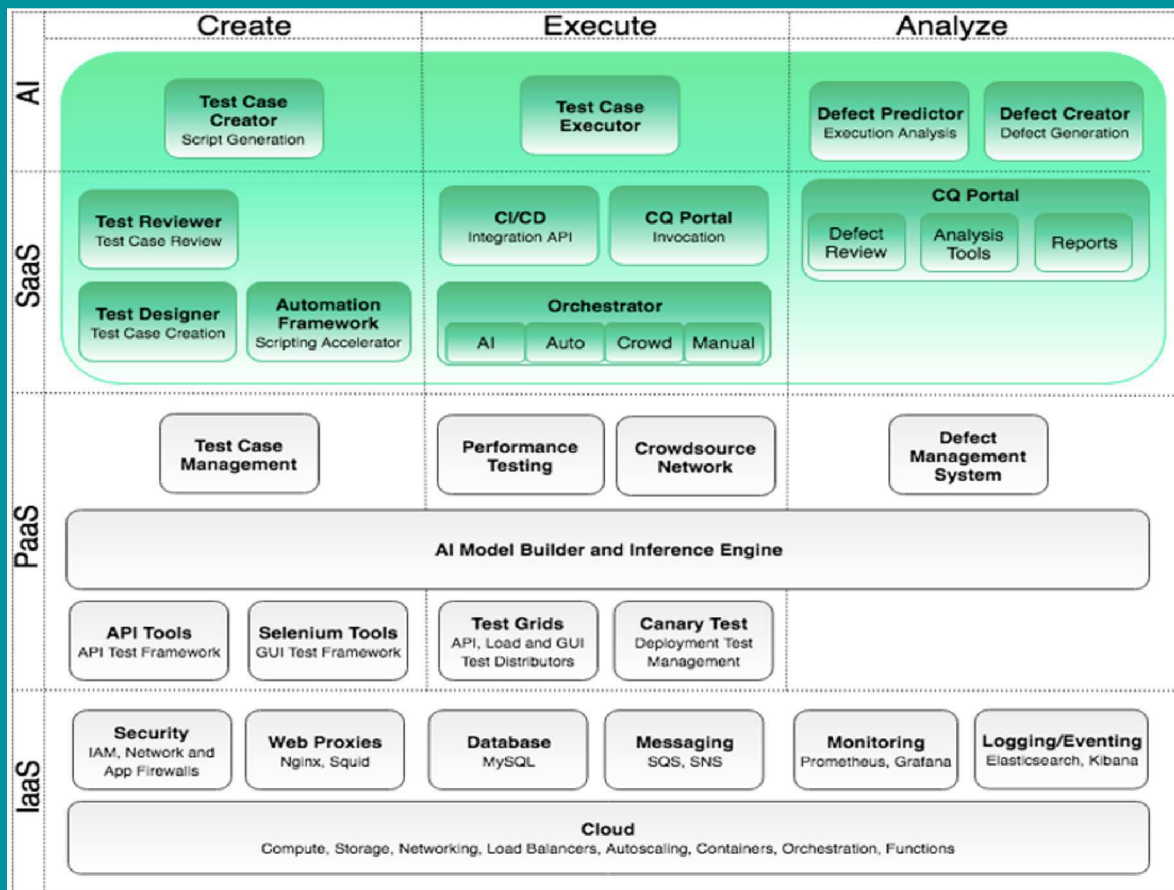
Create
Execute
Analyze

AI

Test Case Creator
Script Generation

Test Case Executor

Defect Predictor
Execution Analysis

Defect Creator
Defect Generation

SaaS

Test Reviewer
Test Case Review

CI/CD
Integration API

CQ Portal
Invocation

CQ Portal

Defect Review

Analysis Tools

Reports

Test Designer
Test Case Creation

Automation Framework
Scripting Accelerator

Orchestrator

AI
Auto
Crowd
Manual

PaaS

Test Case Management

Performance Testing

Crowdsource Network

Defect Management System

AI Model Builder and Inference Engine

API Tools
API Test Framework

Selenium Tools
GUI Test Framework

Test Grids
API, Load and GUI Test Distributors

Canary Test
Deployment Test Management

IaaS

Security
IAM, Network and App Firewalls

Web Proxies
Nginx, Squid

Database
MySQL

Messaging
SQS, SNS

Monitoring
Prometheus, Grafana

Logging/Eventing
Elasticsearch, Kibana

Cloud
Compute, Storage, Networking, Load Balancers, Autoscaling, Containers, Orchestration, Functions